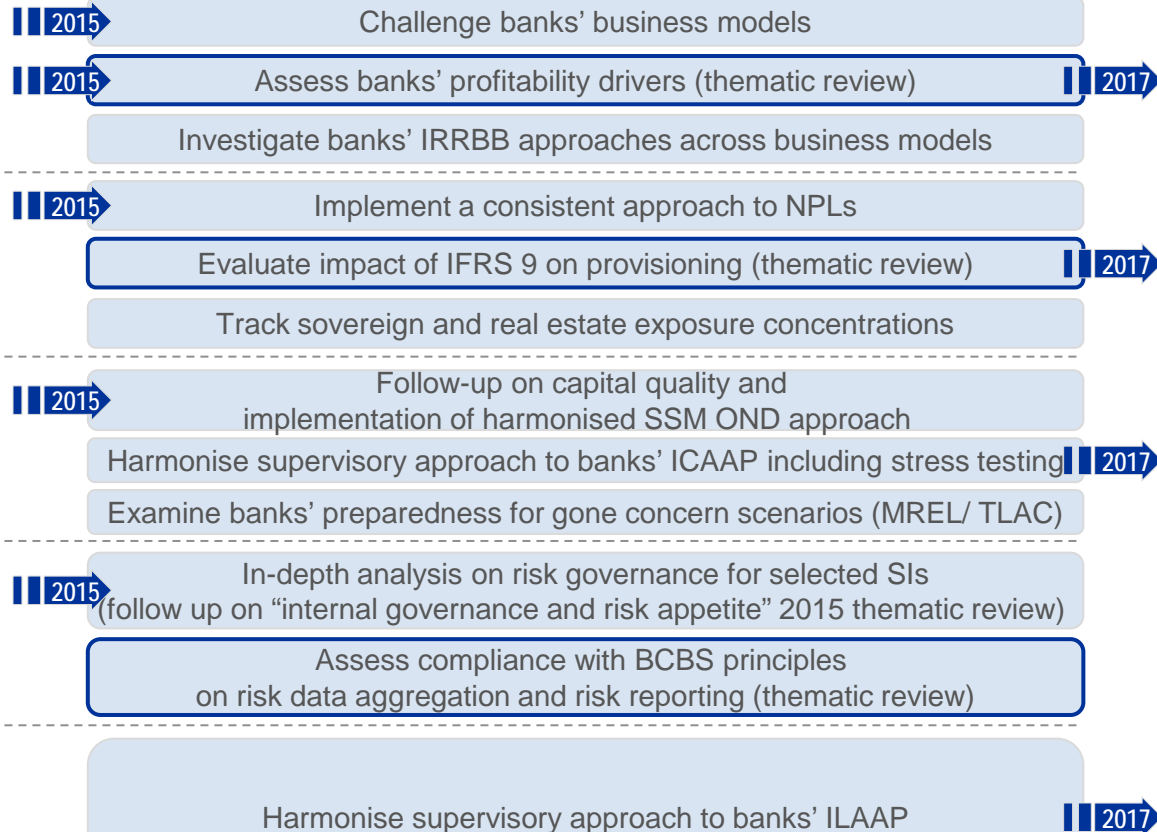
2015 Challenge banks' business models

2015 Assess banks' profitability drivers (thematic review) 2017

Investigate banks' IRRBB approaches across business models

2015 Implement a consistent approach to NPLs

Evaluate impact of IFRS 9 on provisioning (thematic review) 2017

Track sovereign and real estate exposure concentrations

2015 Follow-up on capital quality and implementation of harmonised SSM OND approach

Harmonise supervisory approach to banks' ICAAP including stress testing 2017

Examine banks' preparedness for gone concern scenarios (MREL/ TLAC)

2015 In-depth analysis on risk governance for selected SIs (follow up on "internal governance and risk appetite" 2015 thematic review)

Assess compliance with BCBS principles on risk data aggregation and risk reporting (thematic review)

Harmonise supervisory approach to banks' ILAAP 2017